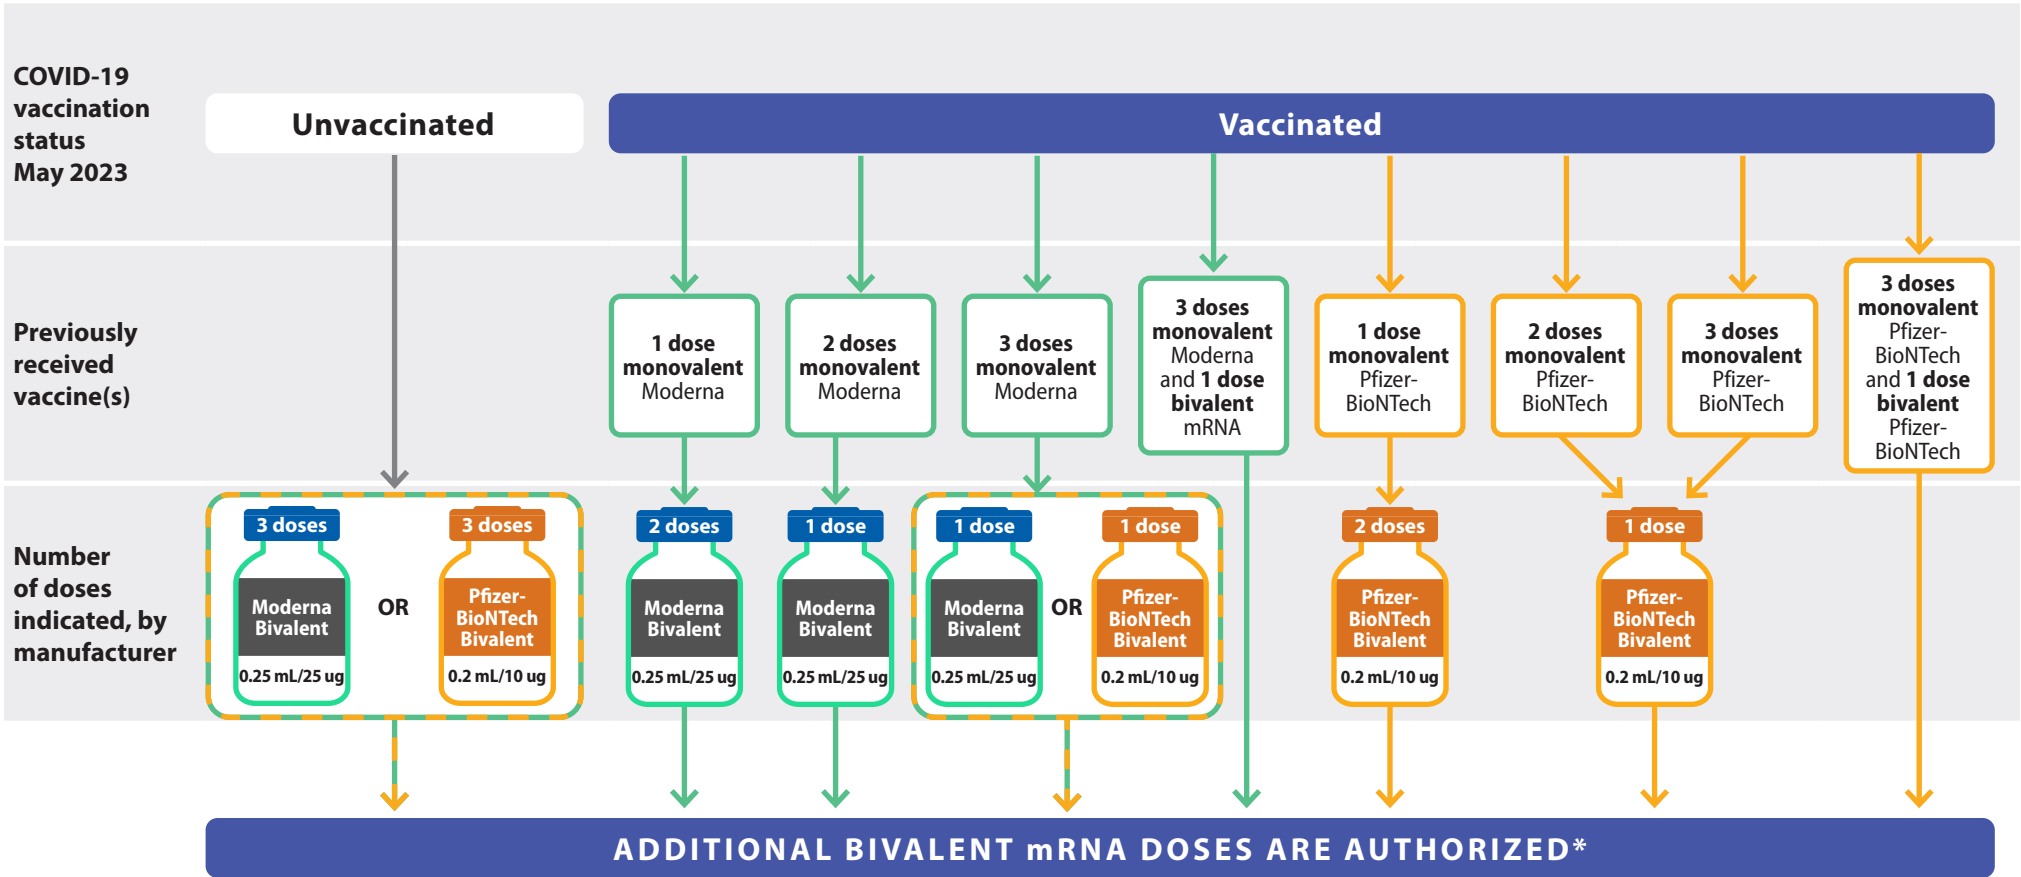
COVID-19 vaccination status May 2023

Unvaccinated

Vaccinated

Previously received vaccine(s)

1 dose monovalent Moderna

2 doses monovalent Moderna

3 doses monovalent Moderna

3 doses monovalent Moderna and 1 dose bivalent mRNA

1 dose monovalent Pfizer-BioNTech

2 doses monovalent Pfizer-BioNTech

3 doses monovalent Pfizer-BioNTech

3 doses monovalent Pfizer-BioNTech and 1 dose bivalent Pfizer-BioNTech

Number of doses indicated, by manufacturer

3 doses
Moderna Bivalent
0.25 mL/25 ug

OR

3 doses
Pfizer-BioNTech Bivalent
0.2 mL/10 ug

2 doses
Moderna Bivalent
0.25 mL/25 ug

1 dose
Moderna Bivalent
0.25 mL/25 ug

1 dose
Moderna Bivalent
0.25 mL/25 ug

OR

1 dose
Pfizer-BioNTech Bivalent
0.2 mL/10 ug

2 doses
Pfizer-BioNTech Bivalent
0.2 mL/10 ug

1 dose
Pfizer-BioNTech Bivalent
0.2 mL/10 ug

ADDITIONAL BIVALENT mRNA DOSES ARE AUTHORIZED*